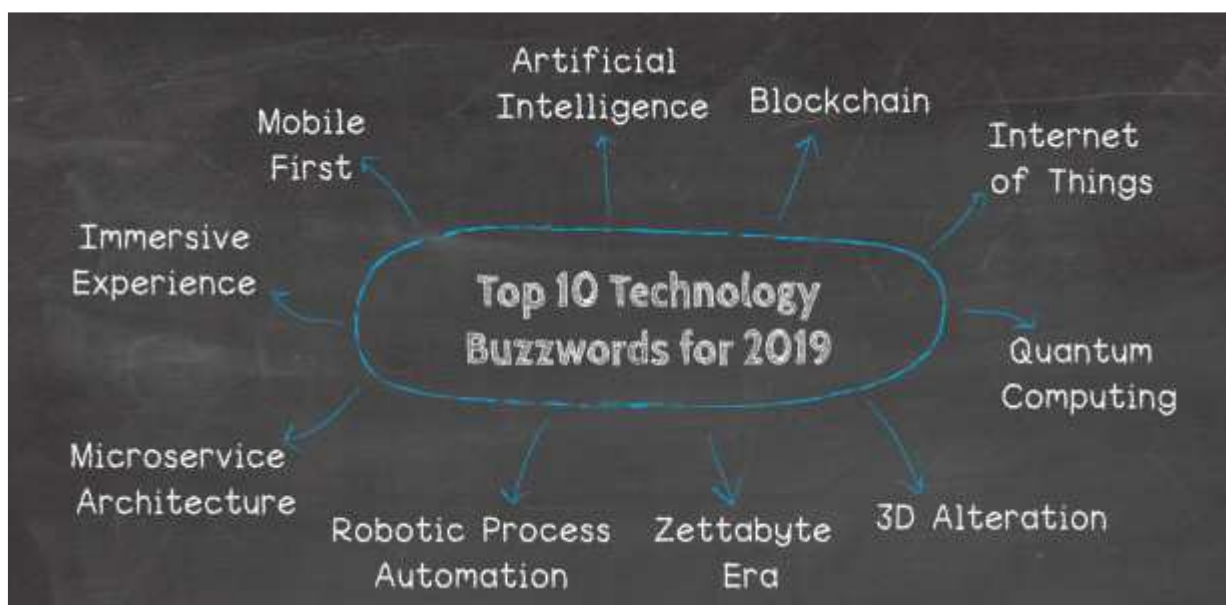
Top 10 Technology Buzzwords for 2019

Mobile First

Artificial Intelligence

Blockchain

Internet of Things

Immersive Experience

Quantum Computing

Microservice Architecture

Robotic Process Automation

Zettabyte Era

3D Alteration